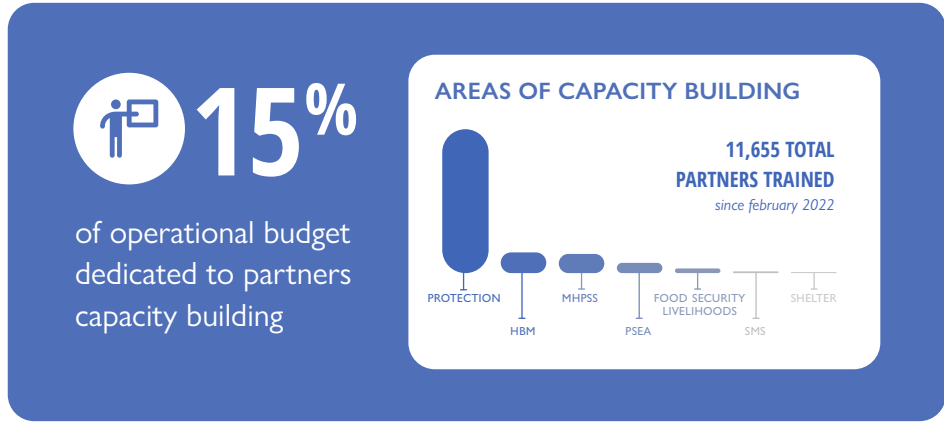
15%

of operational budget dedicated to partners capacity building

AREAS OF CAPACITY BUILDING

11,655 TOTAL PARTNERS TRAINED
since february 2022

PROTECTION
HBM
MHPSS
PSEA
FOOD SECURITY LIVELIHOODS
SMS
SHELTER